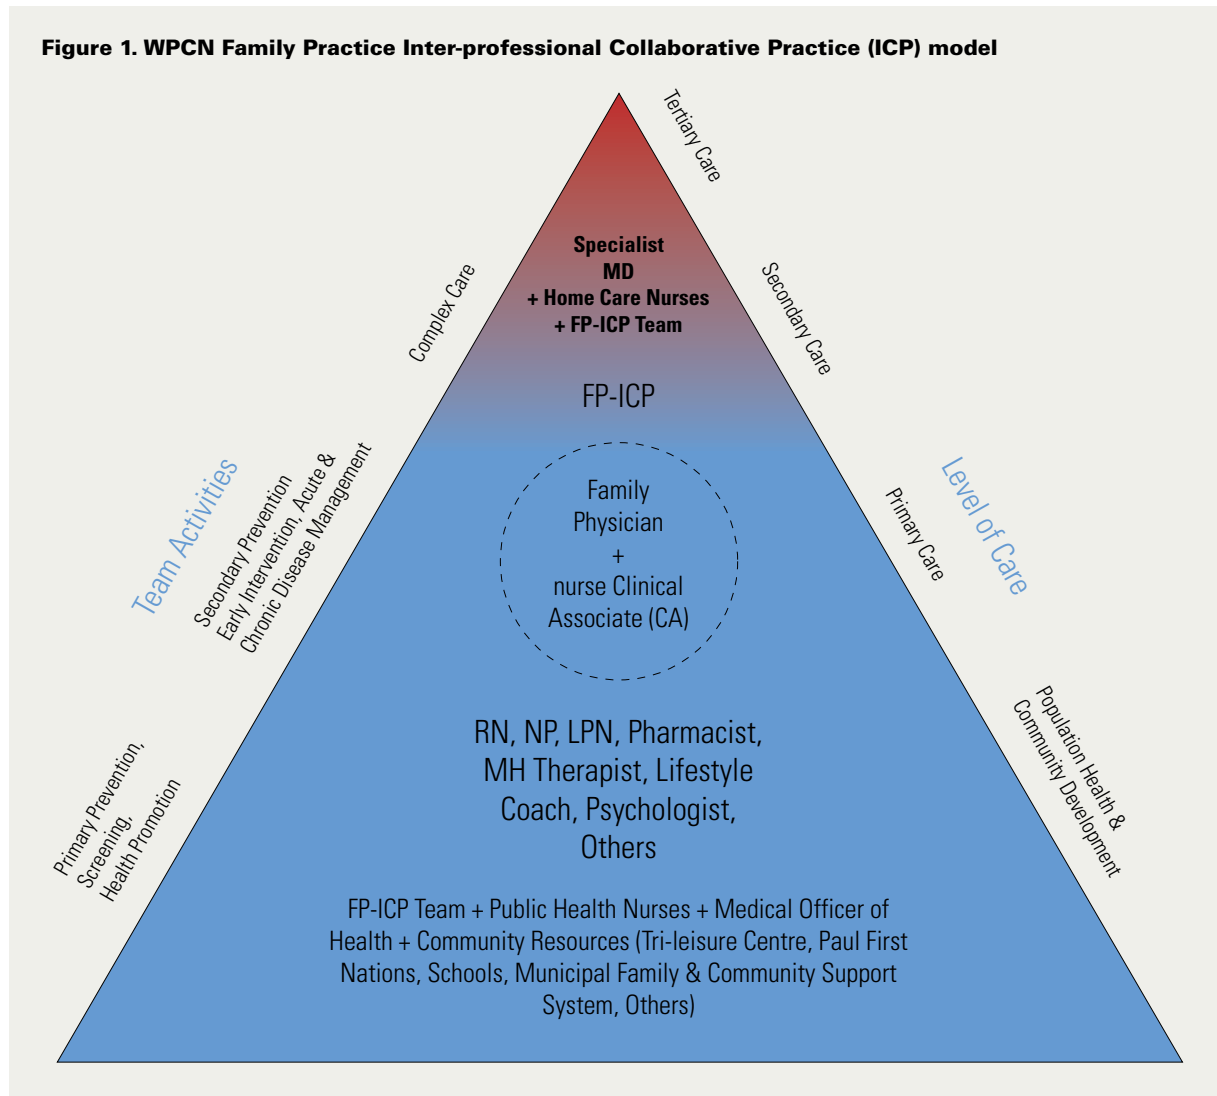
Figure 1. WPCN Family Practice Inter-professional Collaborative Practice (ICP) model

Tertiary Care

Specialist
MD
+ Home Care Nurses
+ FP-ICP Team

Complex Care

Secondary Care

FP-ICP

Team Activities

Secondary Prevention
Early Intervention, Acute &
Chronic Disease Management

Family
Physician
+
nurse Clinical
Associate (CA)

Level of Care

Primary Care

RN, NP, LPN, Pharmacist,
MH Therapist, Lifestyle
Coach, Psychologist,
Others

Primary Prevention,
Screening,
Health Promotion

Population Health &
Community Development

FP-ICP Team + Public Health Nurses + Medical Officer of Health + Community Resources (Tri-leisure Centre, Paul First Nations, Schools, Municipal Family & Community Support System, Others)